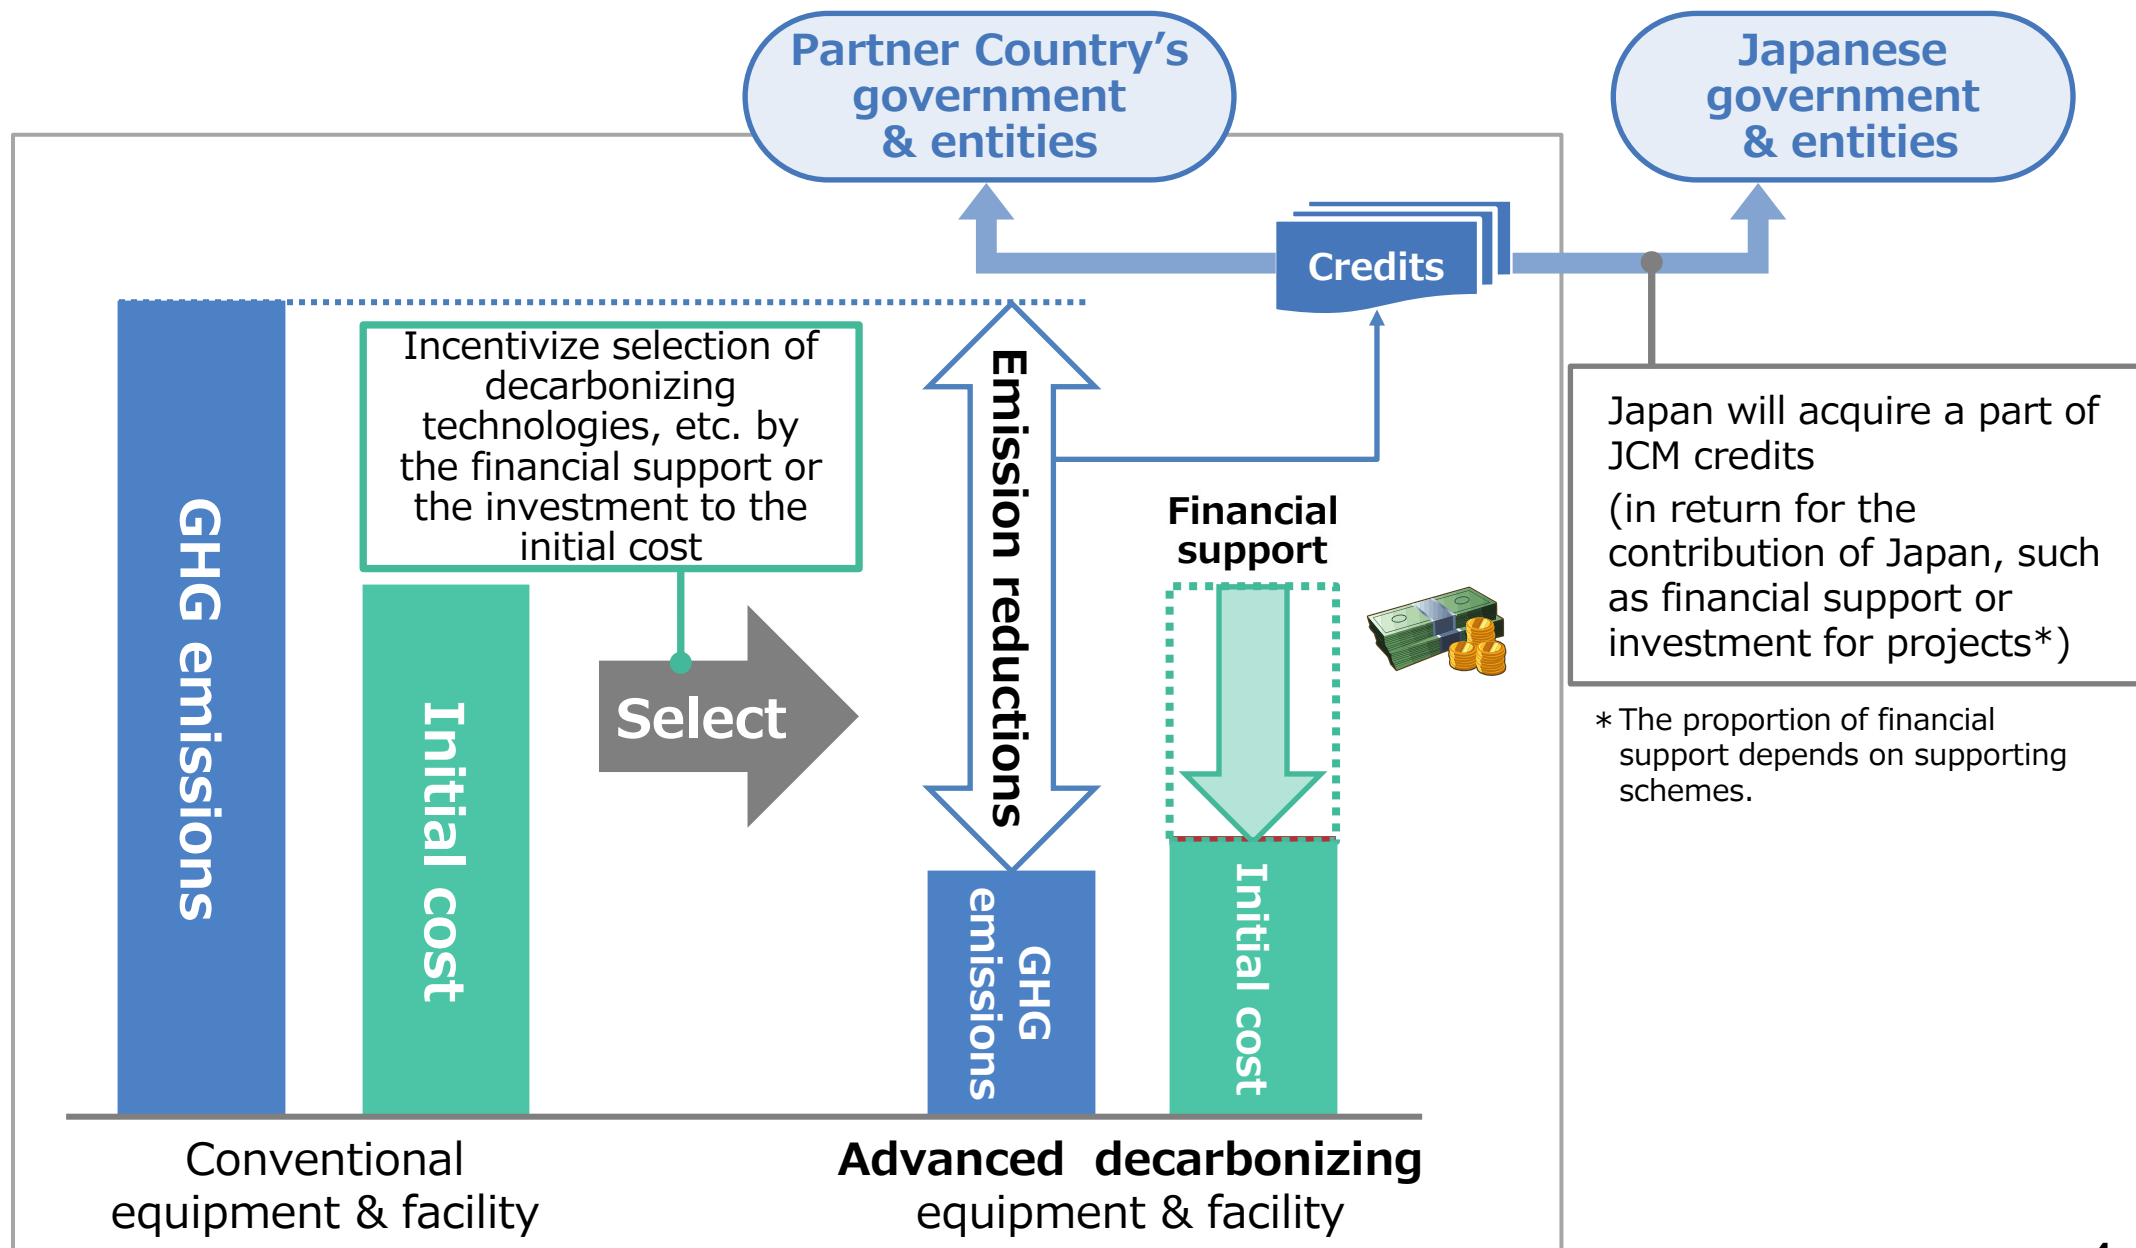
Partner Country's government & entities

Japanese government & entities

Credits

Incentivize selection of decarbonizing technologies, etc. by the financial support or the investment to the initial cost

GHG emissions

Initial cost

Select

Emission reductions

Financial support

GHG emissions

Initial cost

Japan will acquire a part of JCM credits
(in return for the contribution of Japan, such as financial support or investment for projects*)

* The proportion of financial support depends on supporting schemes.

Conventional equipment & facility

Advanced decarbonizing equipment & facility